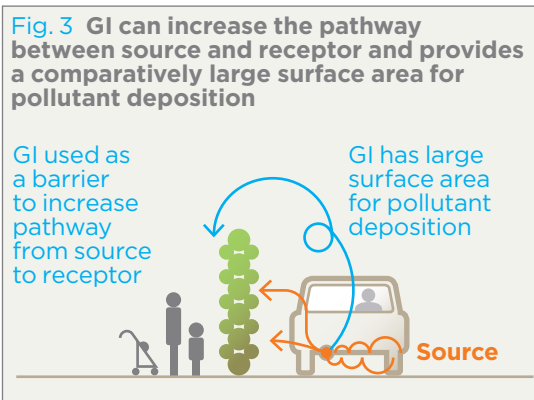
Fig. 3 **GI can increase the pathway between source and receptor and provides a comparatively large surface area for pollutant deposition**

GI used as a barrier to increase pathway from source to receptor

GI has large surface area for pollutant deposition

Source